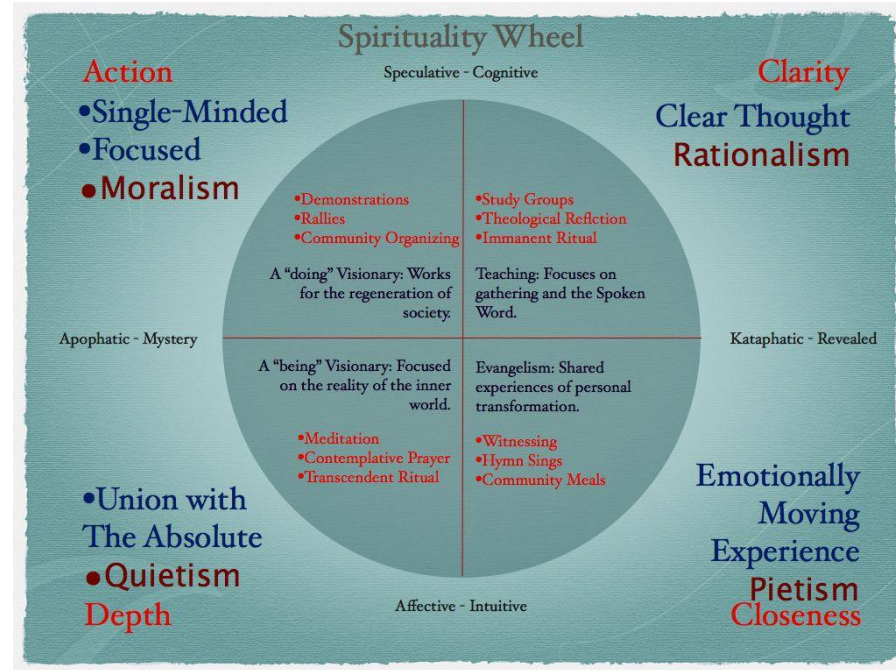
Spirituality Wheel

Speculative - Cognitive

Action
•Single-Minded
•Focused
•Moralism

Clarity
Clear Thought
Rationalism

•Demonstrations
•Rallies
•Community Organizing

A "doing" Visionary: Works for the regeneration of society.

•Study Groups
•Theological Reflction
•Immanent Ritual

Teaching: Focuses on gathering and the Spoken Word.

Apophatic - Mystery

Kataphatic - Revealed

A "being" Visionary: Focused on the reality of the inner world.

•Meditation
•Contemplative Prayer
•Transcendent Ritual

Evangelism: Shared experiences of personal transformation.

•Witnessing
•Hymn Sings
•Community Meals

•Union with The Absolute
•Quietism
Depth

Emotionally Moving Experience
Pietism
Closeness

Affective - Intuitive